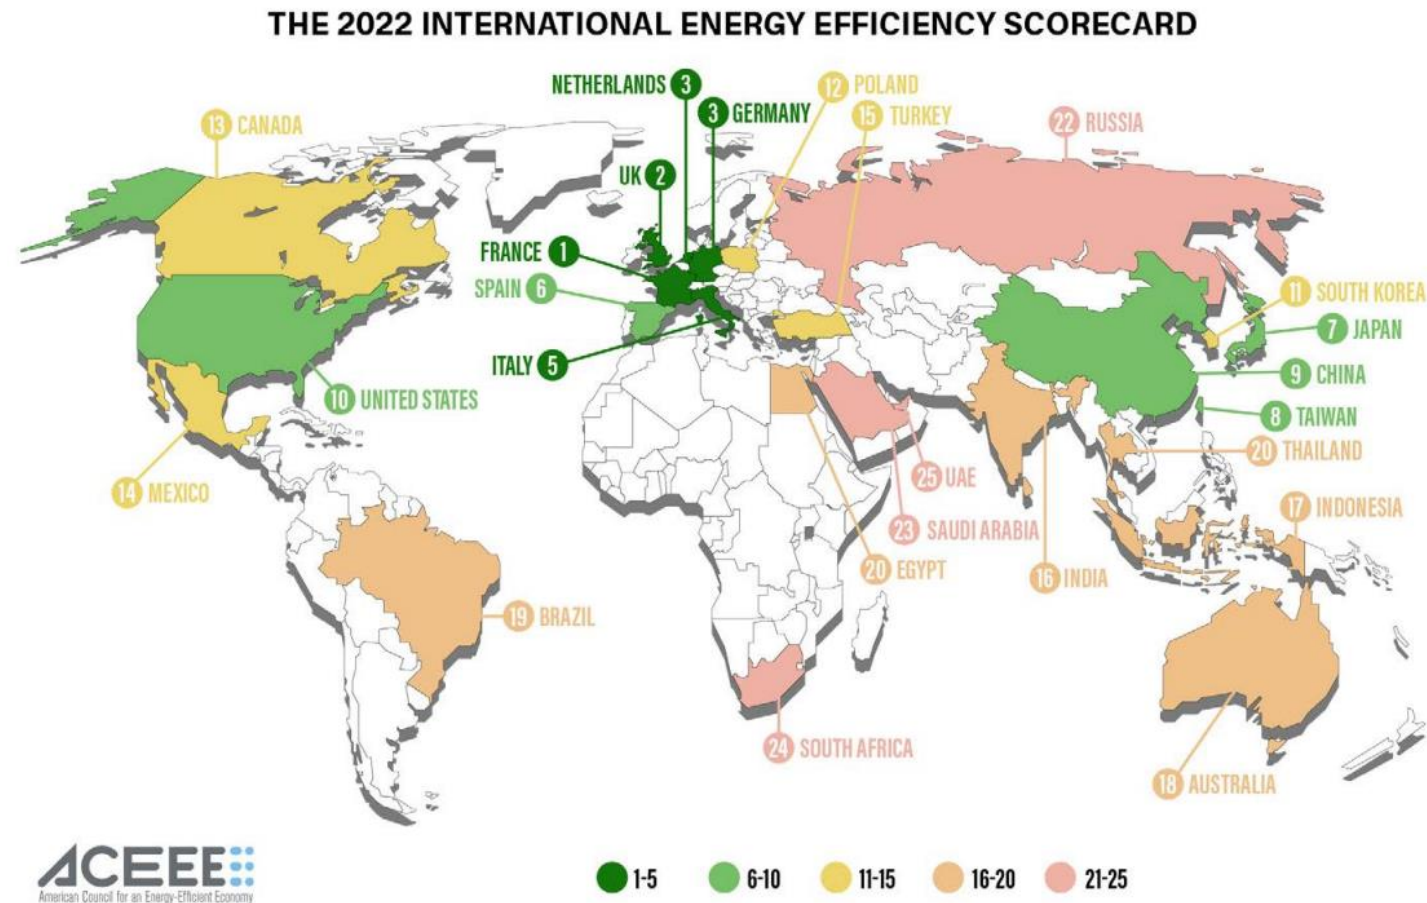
THE 2022 INTERNATIONAL ENERGY EFFICIENCY SCORECARD

NETHERLANDS 3
12 POLAND
3 GERMANY
15 TURKEY
13 CANADA
22 RUSSIA
UK 2
FRANCE 1
SPAIN 6
11 SOUTH KOREA
7 JAPAN
ITALY 5
9 CHINA
10 UNITED STATES
8 TAIWAN
20 THAILAND
25 UAE
14 MEXICO
17 INDONESIA
23 SAUDI ARABIA
20 EGYPT
16 INDIA
19 BRAZIL
24 SOUTH AFRICA
18 AUSTRALIA

ACEEE
American Council for an Energy-Efficient Economy

1-5 6-10 11-15 16-20 21-25